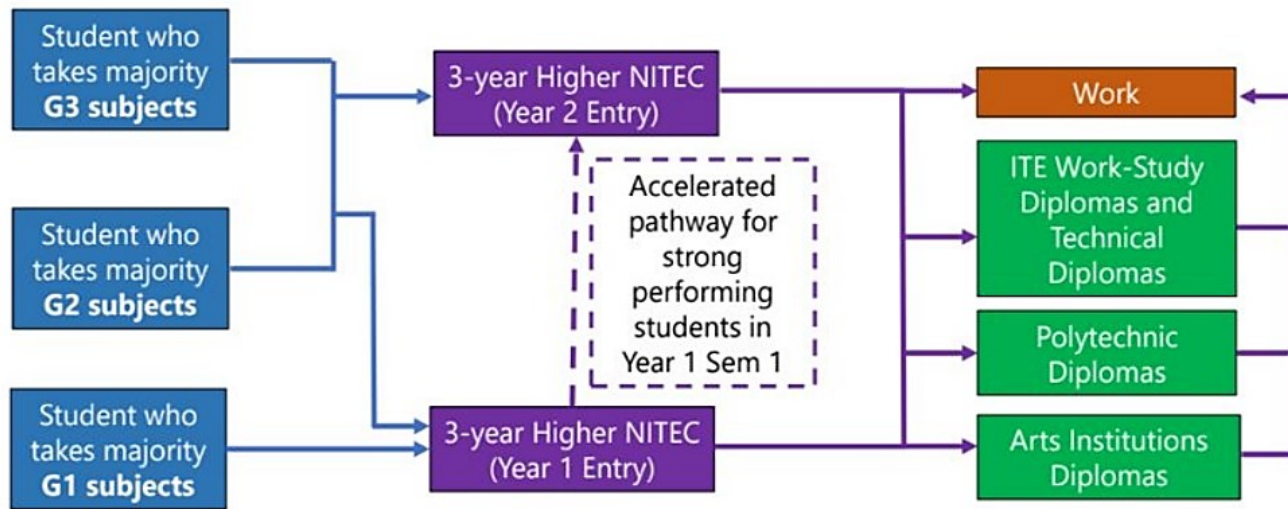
Student who takes majority **G3 subjects**

Student who takes majority **G2 subjects**

Student who takes majority **G1 subjects**

3-year Higher NITEC (Year 2 Entry)

Accelerated pathway for strong performing students in Year 1 Sem 1

3-year Higher NITEC (Year 1 Entry)

Work

ITE Work-Study Diplomas and Technical Diplomas

Polytechnic Diplomas

Arts Institutions Diplomas